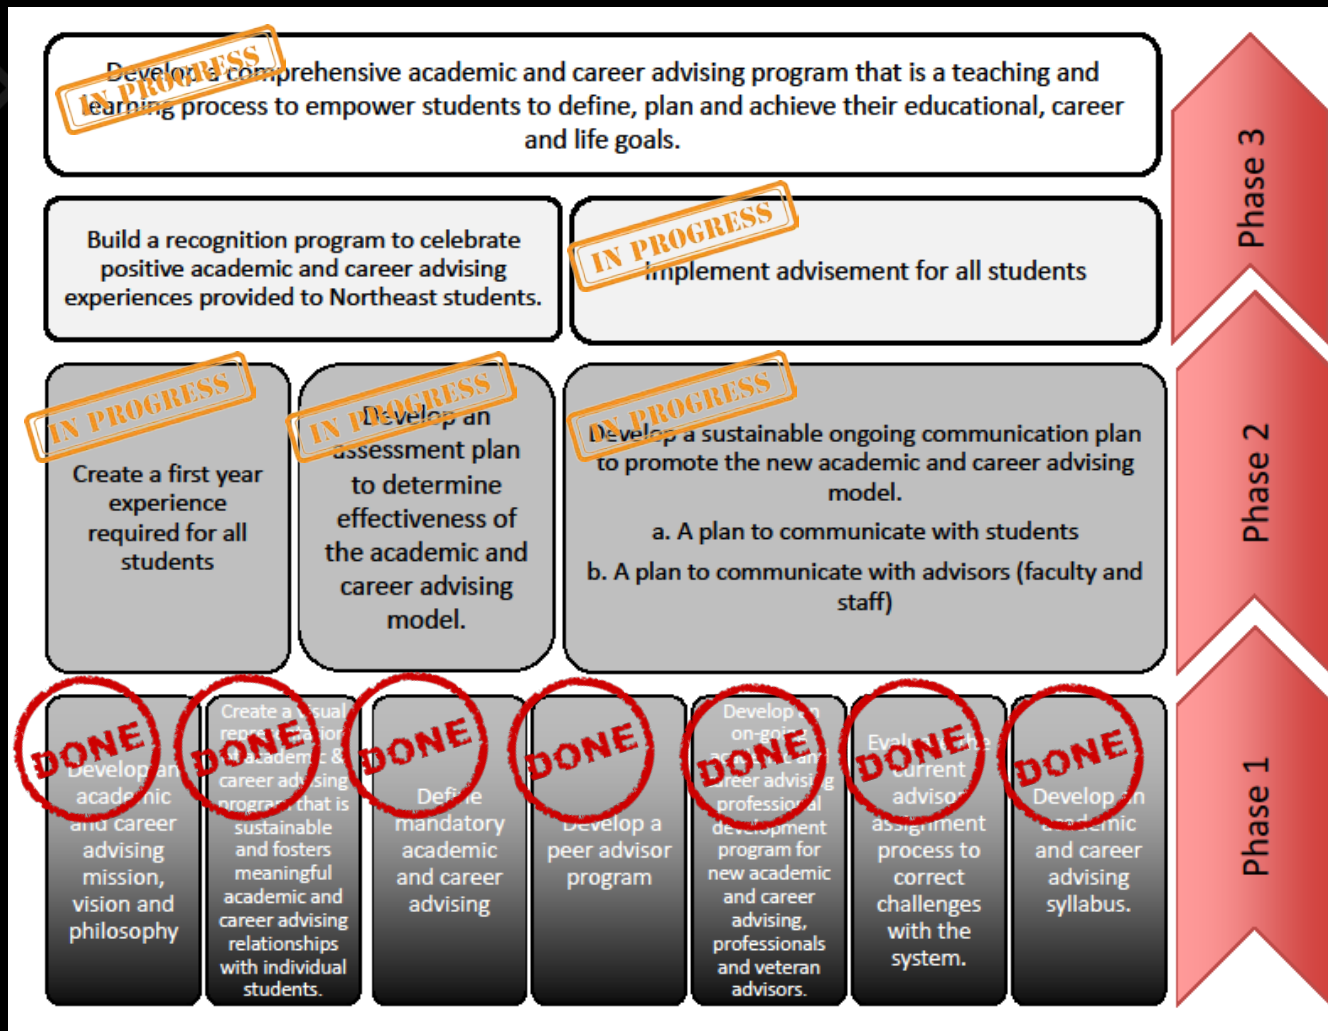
IN PROGRESS

Develop a comprehensive academic and career advising program that is a teaching and learning process to empower students to define, plan and achieve their educational, career and life goals.

Build a recognition program to celebrate positive academic and career advising experiences provided to Northeast students.

IN PROGRESS

Implement advisement for all students

IN PROGRESS

Create a first year experience required for all students

IN PROGRESS

Develop an assessment plan to determine effectiveness of the academic and career advising model.

IN PROGRESS

Develop a sustainable ongoing communication plan to promote the new academic and career advising model.

a. A plan to communicate with students

b. A plan to communicate with advisors (faculty and staff)

DONE

Develop an academic and career advising mission, vision and philosophy

DONE

Create a visual representation of academic & career advising program that is sustainable and fosters meaningful academic and career advising relationships with individual students.

DONE

Define mandatory academic and career advising

DONE

Develop a peer advisor program

DONE

Develop an on-going academic and career advising professional development program for new academic and career advising, professionals and veteran advisors.

DONE

Evaluate the current advisor assignment process to correct challenges with the system.

DONE

Develop an academic and career advising syllabus.

Phase 3

Phase 2

Phase 1